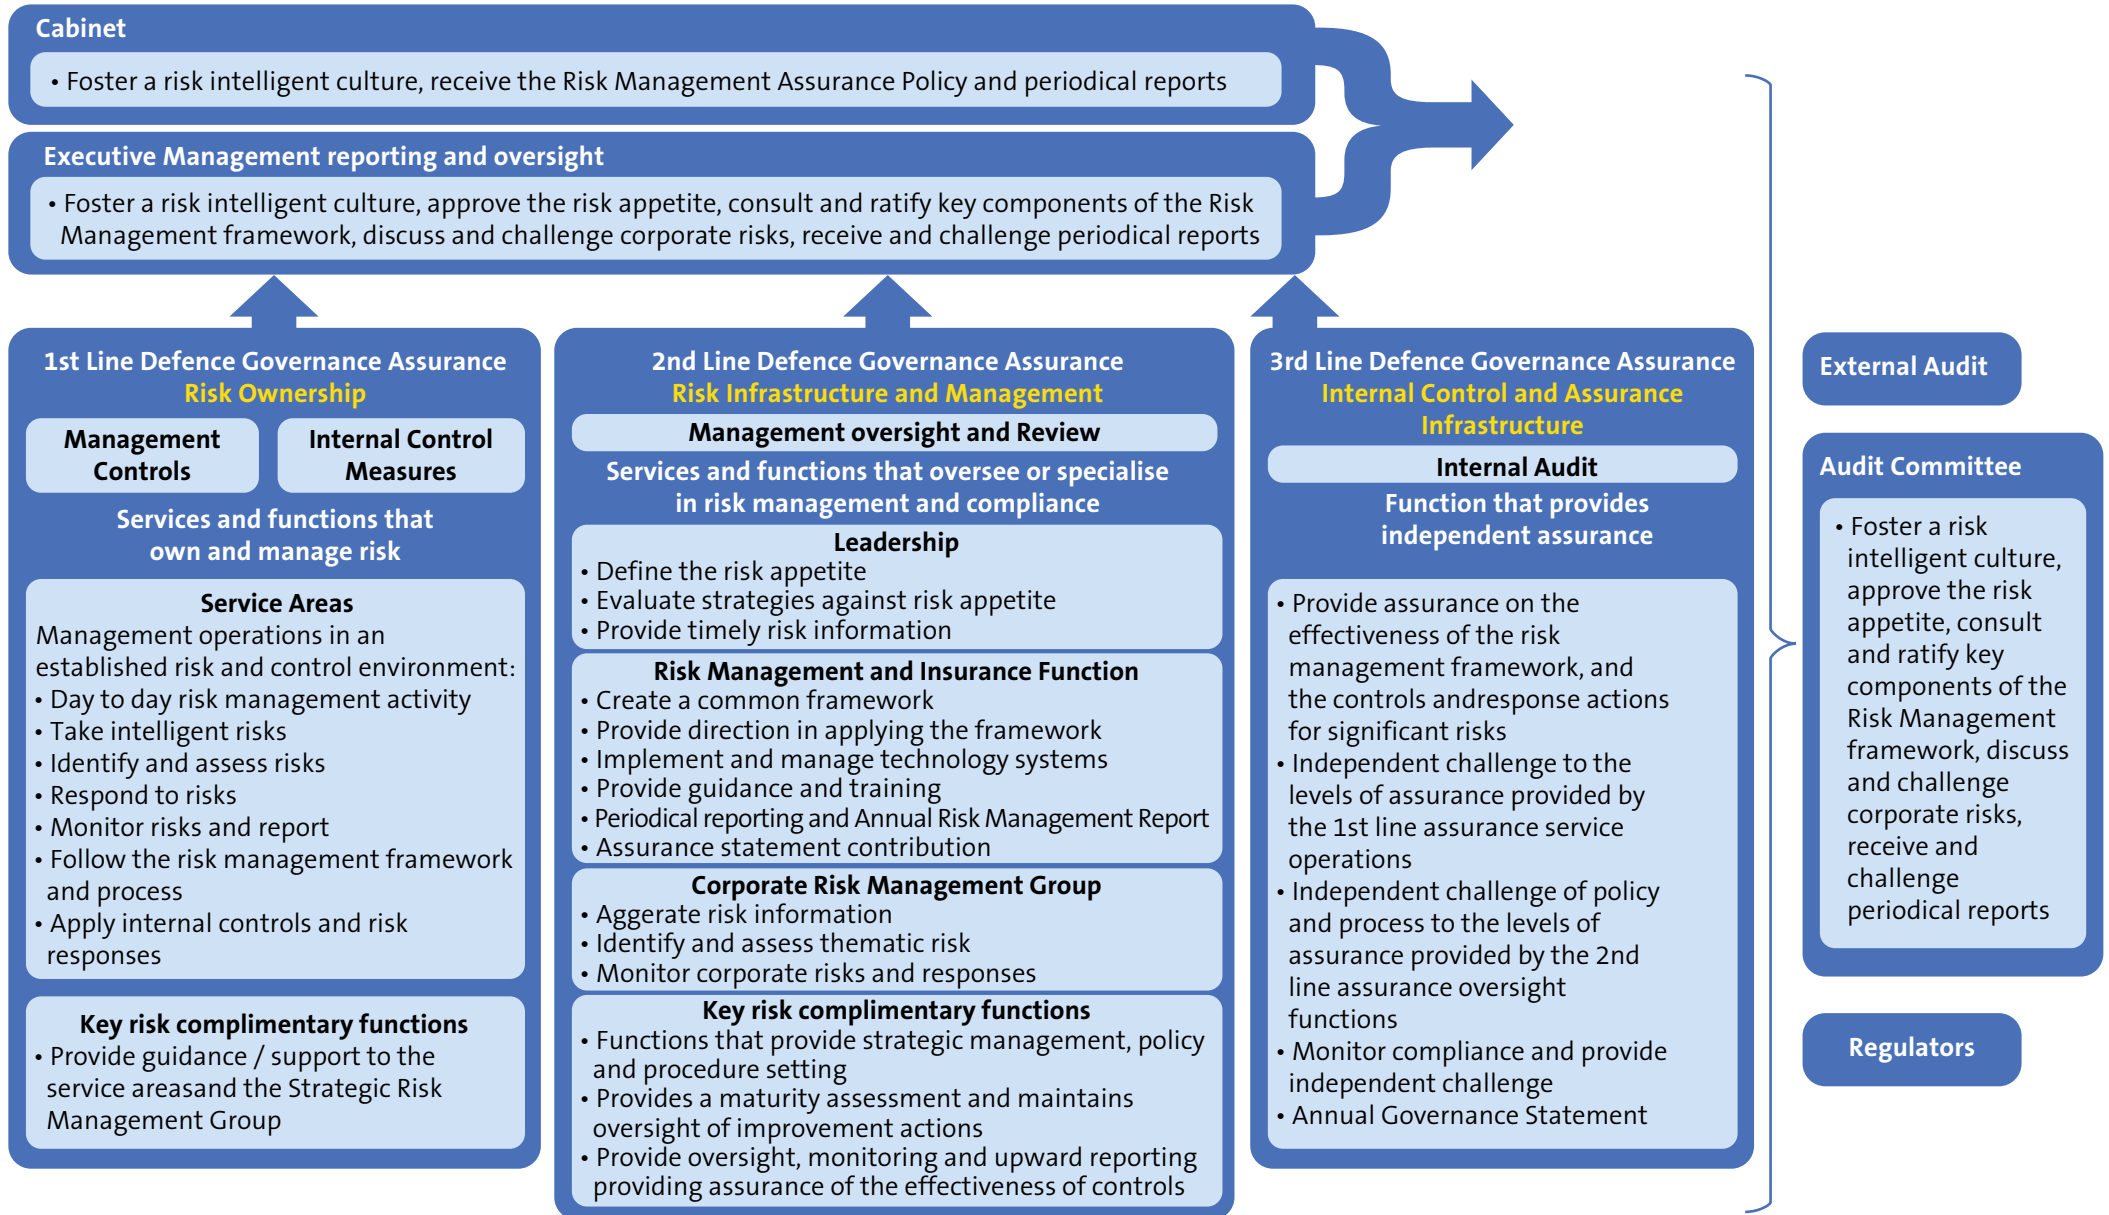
Cabinet

• Foster a risk intelligent culture, receive the Risk Management Assurance Policy and periodical reports

Executive Management reporting and oversight

• Foster a risk intelligent culture, approve the risk appetite, consult and ratify key components of the Risk Management framework, discuss and challenge corporate risks, receive and challenge periodical reports

1st Line Defence Governance Assurance
Risk Ownership

Management Controls

Internal Control Measures

Services and functions that own and manage risk

Service Areas
Management operations in an established risk and control environment:
• Day to day risk management activity
• Take intelligent risks
• Identify and assess risks
• Respond to risks
• Monitor risks and report
• Follow the risk management framework and process
• Apply internal controls and risk responses

Key risk complimentary functions
• Provide guidance / support to the service areasand the Strategic Risk Management Group

2nd Line Defence Governance Assurance
Risk Infrastructure and Management

Management oversight and Review

Services and functions that oversee or specialise in risk management and compliance

Leadership
• Define the risk appetite
• Evaluate strategies against risk appetite
• Provide timely risk information

Risk Management and Insurance Function
• Create a common framework
• Provide direction in applying the framework
• Implement and manage technology systems
• Provide guidance and training
• Periodical reporting and Annual Risk Management Report
• Assurance statement contribution

Corporate Risk Management Group
• Aggerate risk information
• Identify and assess thematic risk
• Monitor corporate risks and responses

Key risk complimentary functions
• Functions that provide strategic management, policy and procedure setting
• Provides a maturity assessment and maintains oversight of improvement actions
• Provide oversight, monitoring and upward reporting providing assurance of the effectiveness of controls

3rd Line Defence Governance Assurance
Internal Control and Assurance Infrastructure

Internal Audit

Function that provides independent assurance

• Provide assurance on the effectiveness of the risk management framework, and the controls andresponse actions for significant risks
• Independent challenge to the levels of assurance provided by the 1st line assurance service operations
• Independent challenge of policy and process to the levels of assurance provided by the 2nd line assurance oversight functions
• Monitor compliance and provide independent challenge
• Annual Governance Statement

External Audit

Audit Committee

• Foster a risk intelligent culture, approve the risk appetite, consult and ratify key components of the Risk Management framework, discuss and challenge corporate risks, receive and challenge periodical reports

Regulators